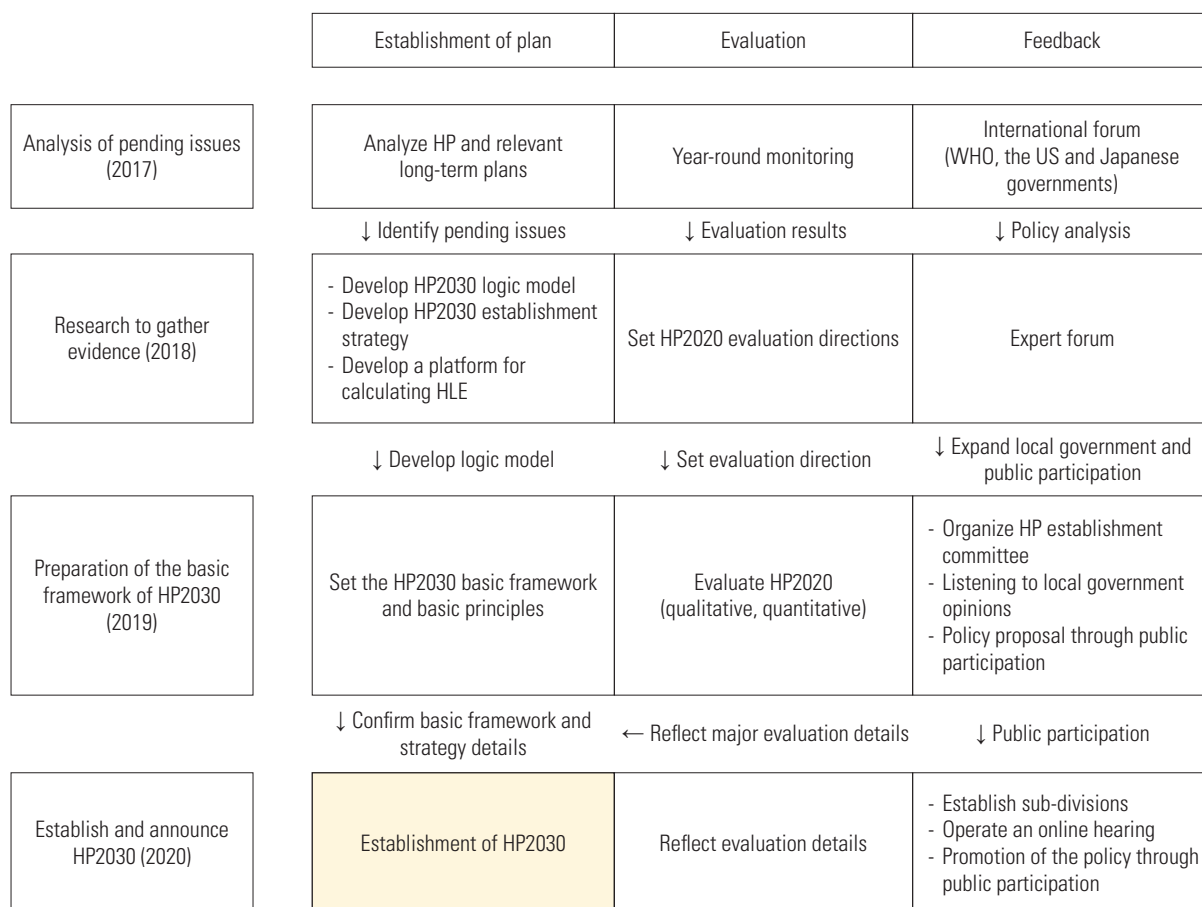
| | Establishment of plan | Evaluation | Feedback |
|---|---|---|---|
| Analysis of pending issues (2017) | Analyze HP and relevant long-term plans | Year-round monitoring | International forum (WHO, the US and Japanese governments) |
| | ↓ Identify pending issues | ↓ Evaluation results | ↓ Policy analysis |
| Research to gather evidence (2018) | - Develop HP2030 logic model<br>- Develop HP2030 establishment strategy<br>- Develop a platform for calculating HLE | Set HP2020 evaluation directions | Expert forum |
| | ↓ Develop logic model | ↓ Set evaluation direction | ↓ Expand local government and public participation |
| Preparation of the basic framework of HP2030 (2019) | Set the HP2030 basic framework and basic principles | Evaluate HP2020 (qualitative, quantitative) | - Organize HP establishment committee<br>- Listening to local government opinions<br>- Policy proposal through public participation |
| | ↓ Confirm basic framework and strategy details | ← Reflect major evaluation details | ↓ Public participation |
| Establish and announce HP2030 (2020) | Establishment of HP2030 | Reflect evaluation details | - Establish sub-divisions<br>- Operate an online hearing<br>- Promotion of the policy through public participation |